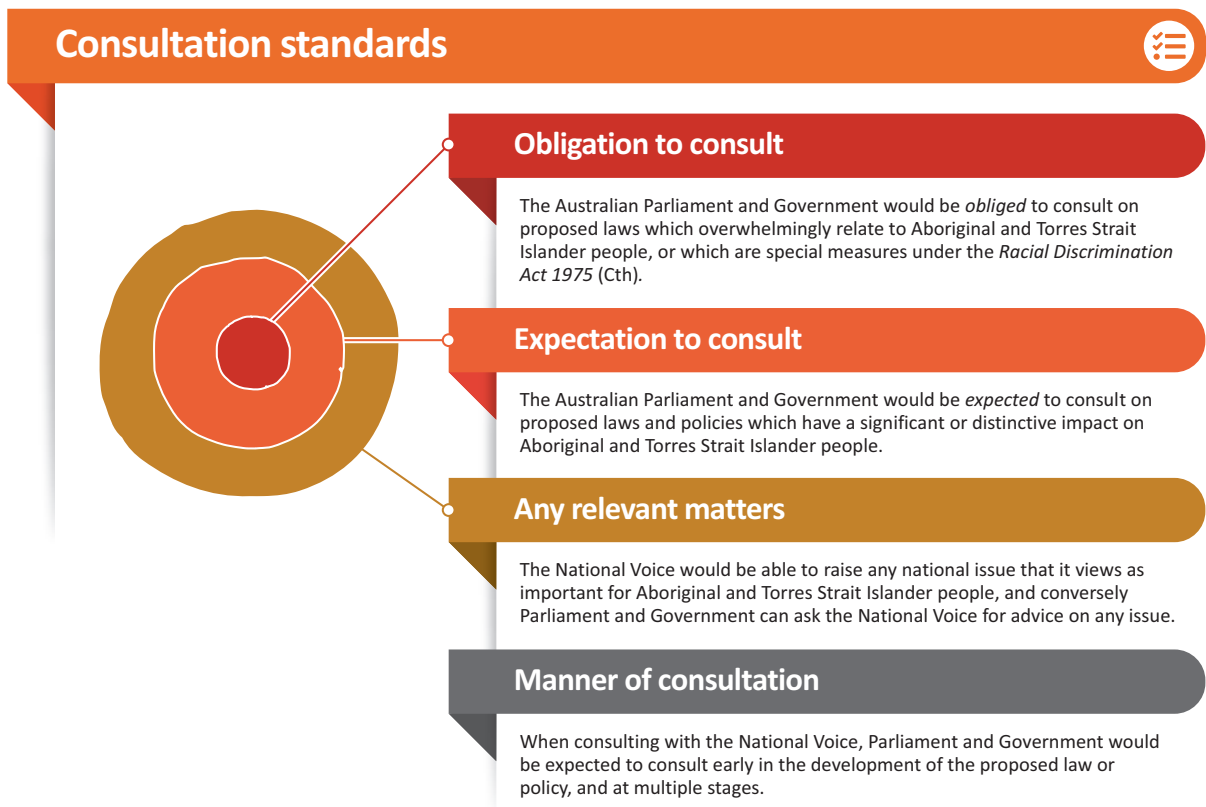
Consultation standards

Obligation to consult

The Australian Parliament and Government would be *obliged* to consult on proposed laws which overwhelmingly relate to Aboriginal and Torres Strait Islander people, or which are special measures under the *Racial Discrimination Act 1975* (Cth).

Expectation to consult

The Australian Parliament and Government would be *expected* to consult on proposed laws and policies which have a significant or distinctive impact on Aboriginal and Torres Strait Islander people.

Any relevant matters

The National Voice would be able to raise any national issue that it views as important for Aboriginal and Torres Strait Islander people, and conversely Parliament and Government can ask the National Voice for advice on any issue.

Manner of consultation

When consulting with the National Voice, Parliament and Government would be expected to consult early in the development of the proposed law or policy, and at multiple stages.